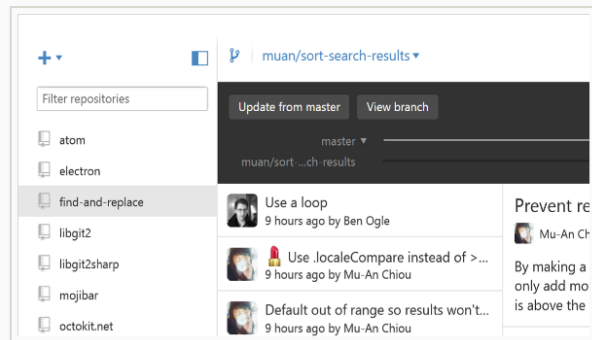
+ ▾

muan/sort-search-results ▾

Filter repositories

atom

electron

find-and-replace

libgit2

libgit2sharp

mojibar

octokit.net

Update from master

View branch

master ▾

muan/sort-...ch-results

Use a loop
9 hours ago by Ben Ogle

Use .localeCompare instead of >...
9 hours ago by Mu-An Chiou

Default out of range so results won't...
9 hours ago by Mu-An Chiou

Prevent re

Mu-An Ch

By making a
only add mo
is above the